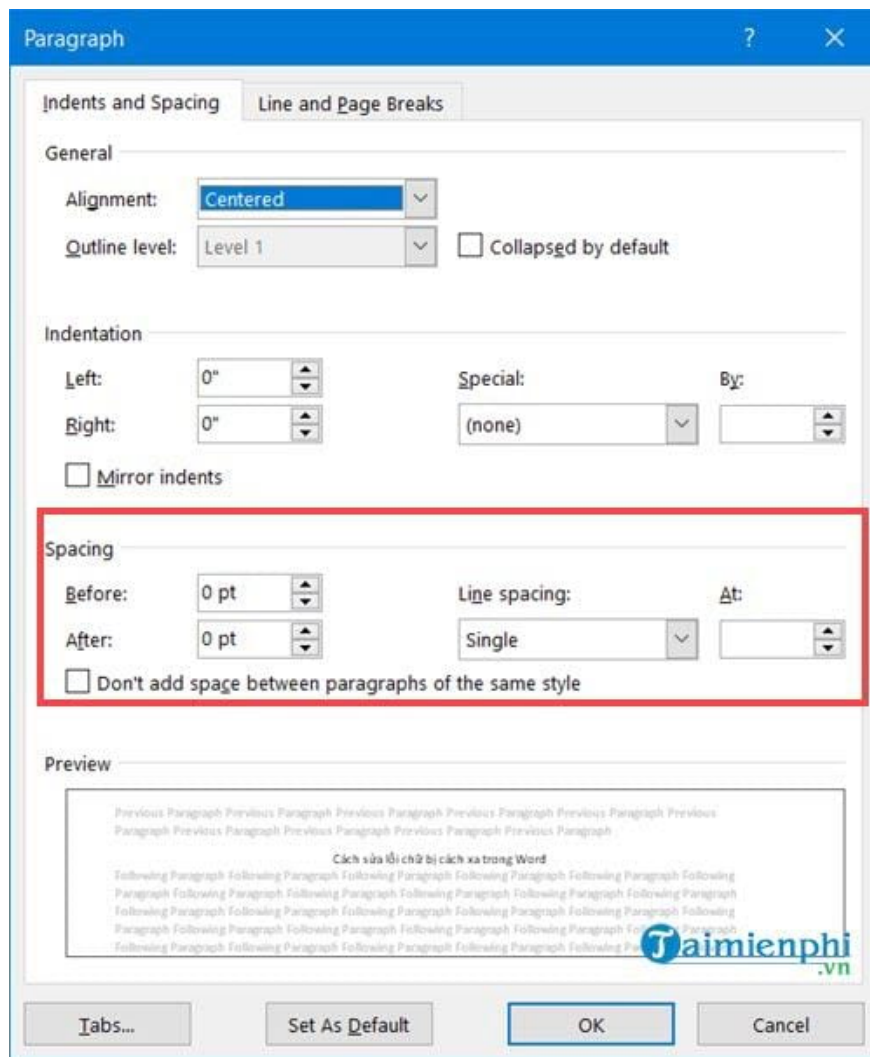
Paragraph ? ×

Indents and Spacing Line and Page Breaks

General

Alignment: Centered

Outline level: Level 1 Collapsed by default

Indentation

Left: 0"

Right: 0"

Special: By:

(none)

Mirror indents

Spacing

Before: 0 pt

After: 0 pt

Line spacing: At:

Single

Don't add space between paragraphs of the same style

Preview

Previous Paragraph Previous Paragraph Previous Paragraph Previous Paragraph Previous Paragraph Previous Paragraph Previous Paragraph Previous Paragraph Previous Paragraph

Cách sửa lỗi chữ bị cách xa trong Word

Following Paragraph Following Paragraph Following Paragraph Following Paragraph Following Paragraph Following Paragraph Following Paragraph Following Paragraph Following Paragraph Following Paragraph Following Paragraph Following Paragraph Following Paragraph Following Paragraph Following Paragraph Following Paragraph Following Paragraph Following Paragraph Following Paragraph Following Paragraph Following Paragraph Following Paragraph Following Paragraph

Taimienphi .vn

Tabs... Set As Default OK Cancel